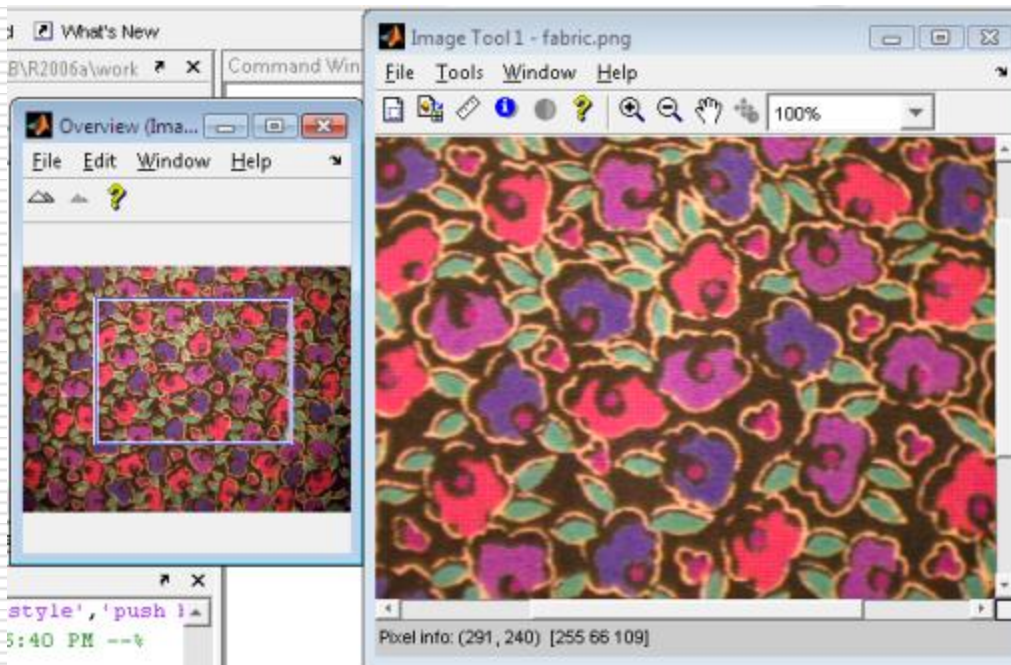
d What's New

B\R2006a\work

Command Win

Overview (Ima...

File Edit Window Help

Image Tool 1 - fabric.png

File Tools Window Help

100%

style','push

5:40 PM --%

Pixel info: (291, 240) [255 66 109]